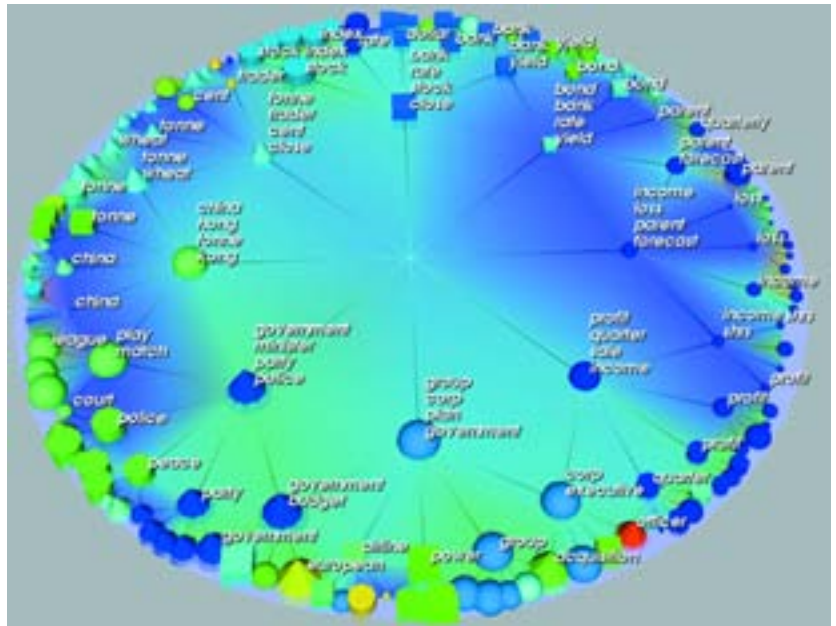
index
dollar
bank
bank
yield
stock trader stock
bank rate stock close
yield
bond
trader
bond bank rate yield
bond
cent
tonne trader cent close
parent
quarterly
tonne
parent forecast
wheat
parent
tonne wheat
income loss parent forecast
loss
tonne
china hong tonne kong
loss
tonne
china
income
china
profit quarter rate income
income loss
league
play match
government minister party police
profit
court
police
group corp plan government
profit
profit
peace
corp executive
quarter
party
government budget
officer
government
strike
power
group
acquisition
european